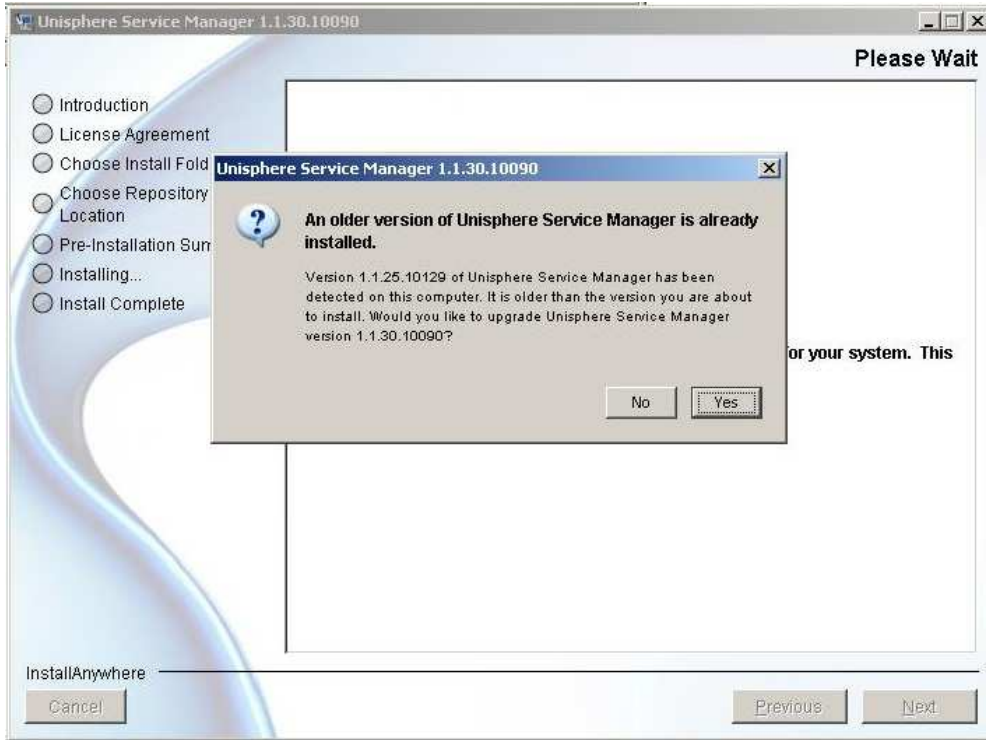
Unisphere Service Manager 1.1.30.10090

Please Wait

Introduction
License Agreement
Choose Install Fold
Choose Repository Location
Pre-Installation Sum
Installing...
Install Complete

Unisphere Service Manager 1.1.30.10090

An older version of Unisphere Service Manager is already installed.

Version 1.1.25.10129 of Unisphere Service Manager has been detected on this computer. It is older than the version you are about to install. Would you like to upgrade Unisphere Service Manager version 1.1.30.10090?

No
Yes

or your system. This

InstallAnywhere

Cancel

Previous

Next